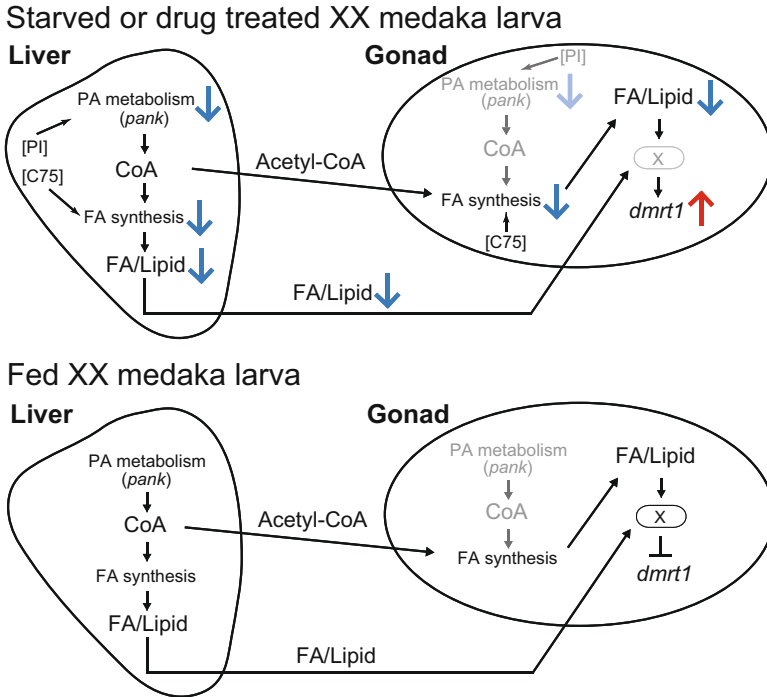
Starved or drug treated XX medaka larva

Liver

PA metabolism (*pank*)

[PI]

[C75]

CoA

FA synthesis

FA/Lipid

Acetyl-CoA

FA/Lipid

Gonad

[PI]

PA metabolism (*pank*)

CoA

FA synthesis

[C75]

FA/Lipid

X

*dmrt1*

Fed XX medaka larva

Liver

PA metabolism (*pank*)

CoA

FA synthesis

FA/Lipid

Acetyl-CoA

FA/Lipid

Gonad

PA metabolism (*pank*)

CoA

FA synthesis

FA/Lipid

X

*dmrt1*